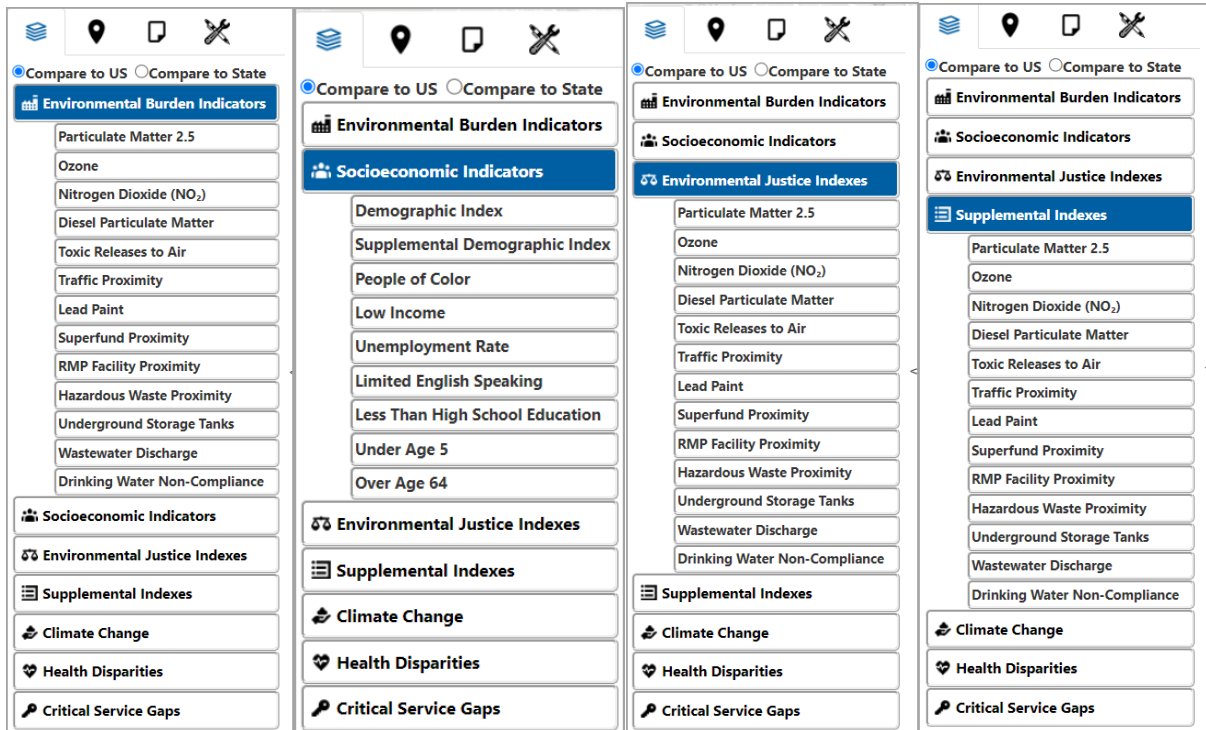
Compare to US Compare to State
Environmental Burden Indicators
Particulate Matter 2.5
Ozone
Nitrogen Dioxide ($NO_2$)
Diesel Particulate Matter
Toxic Releases to Air
Traffic Proximity
Lead Paint
Superfund Proximity
RMP Facility Proximity
Hazardous Waste Proximity
Underground Storage Tanks
Wastewater Discharge
Drinking Water Non-Compliance
Socioeconomic Indicators
Environmental Justice Indexes
Supplemental Indexes
Climate Change
Health Disparities
Critical Service Gaps

Compare to US Compare to State
Environmental Burden Indicators
Socioeconomic Indicators
Demographic Index
Supplemental Demographic Index
People of Color
Low Income
Unemployment Rate
Limited English Speaking
Less Than High School Education
Under Age 5
Over Age 64
Environmental Justice Indexes
Supplemental Indexes
Climate Change
Health Disparities
Critical Service Gaps

Compare to US Compare to State
Environmental Burden Indicators
Socioeconomic Indicators
Environmental Justice Indexes
Particulate Matter 2.5
Ozone
Nitrogen Dioxide ($NO_2$)
Diesel Particulate Matter
Toxic Releases to Air
Traffic Proximity
Lead Paint
Superfund Proximity
RMP Facility Proximity
Hazardous Waste Proximity
Underground Storage Tanks
Wastewater Discharge
Drinking Water Non-Compliance
Supplemental Indexes
Climate Change
Health Disparities
Critical Service Gaps

Compare to US Compare to State
Environmental Burden Indicators
Socioeconomic Indicators
Environmental Justice Indexes
Supplemental Indexes
Particulate Matter 2.5
Ozone
Nitrogen Dioxide ($NO_2$)
Diesel Particulate Matter
Toxic Releases to Air
Traffic Proximity
Lead Paint
Superfund Proximity
RMP Facility Proximity
Hazardous Waste Proximity
Underground Storage Tanks
Wastewater Discharge
Drinking Water Non-Compliance
Climate Change
Health Disparities
Critical Service Gaps